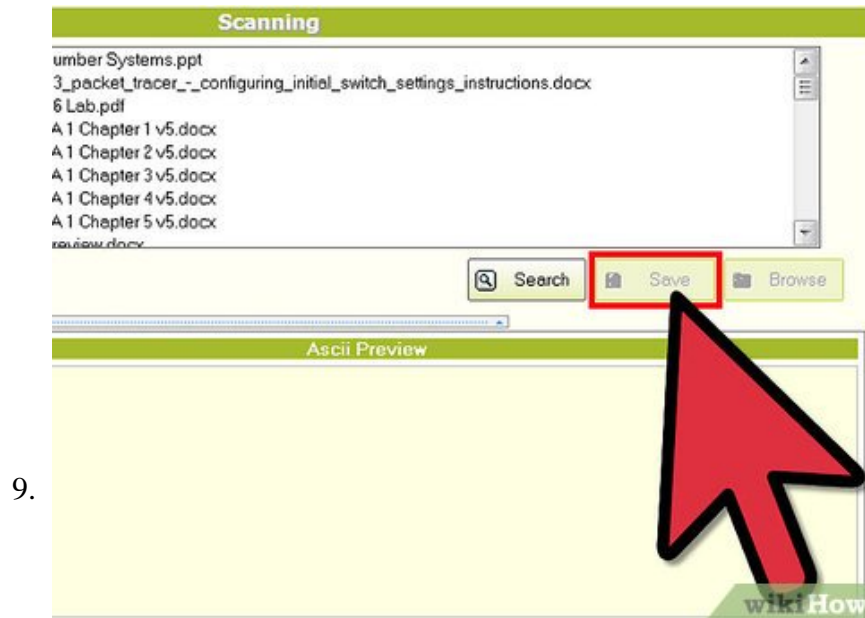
9.

Scanning

umber Systems.ppt
3_packet_tracer_-_configuring_initial_switch_settings_instructions.docx
6 Lab.pdf
A 1 Chapter 1 v5.docx
A 1 Chapter 2 v5.docx
A 1 Chapter 3 v5.docx
A 1 Chapter 4 v5.docx
A 1 Chapter 5 v5.docx
review.docx

Search

Save

Browse

Ascii Preview

wikiHow